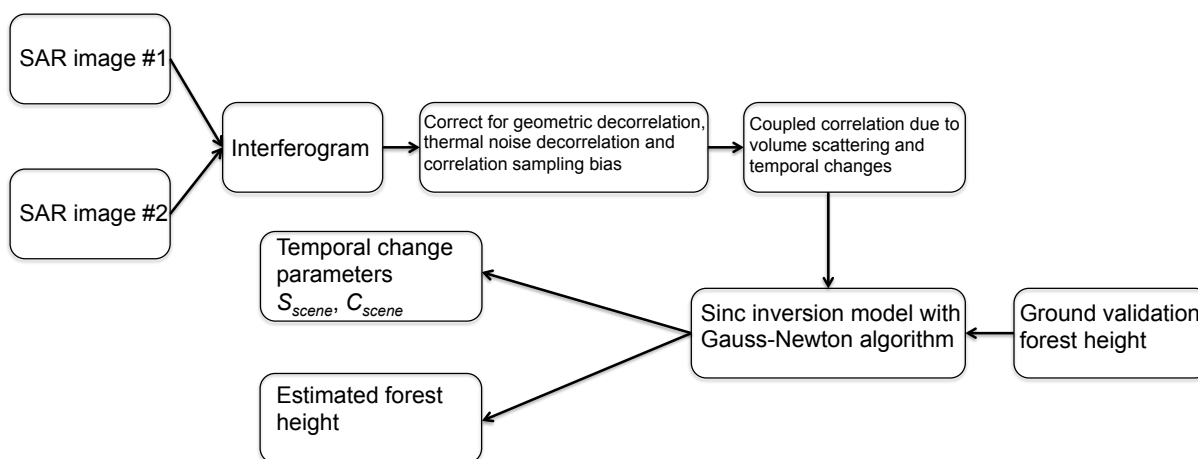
SAR image #1

SAR image #2

Interferogram

Correct for geometric decorrelation, thermal noise decorrelation and correlation sampling bias

Coupled correlation due to volume scattering and temporal changes

Temporal change parameters $S_{scene}$, $C_{scene}$

Sinc inversion model with Gauss-Newton algorithm

Ground validation forest height

Estimated forest height